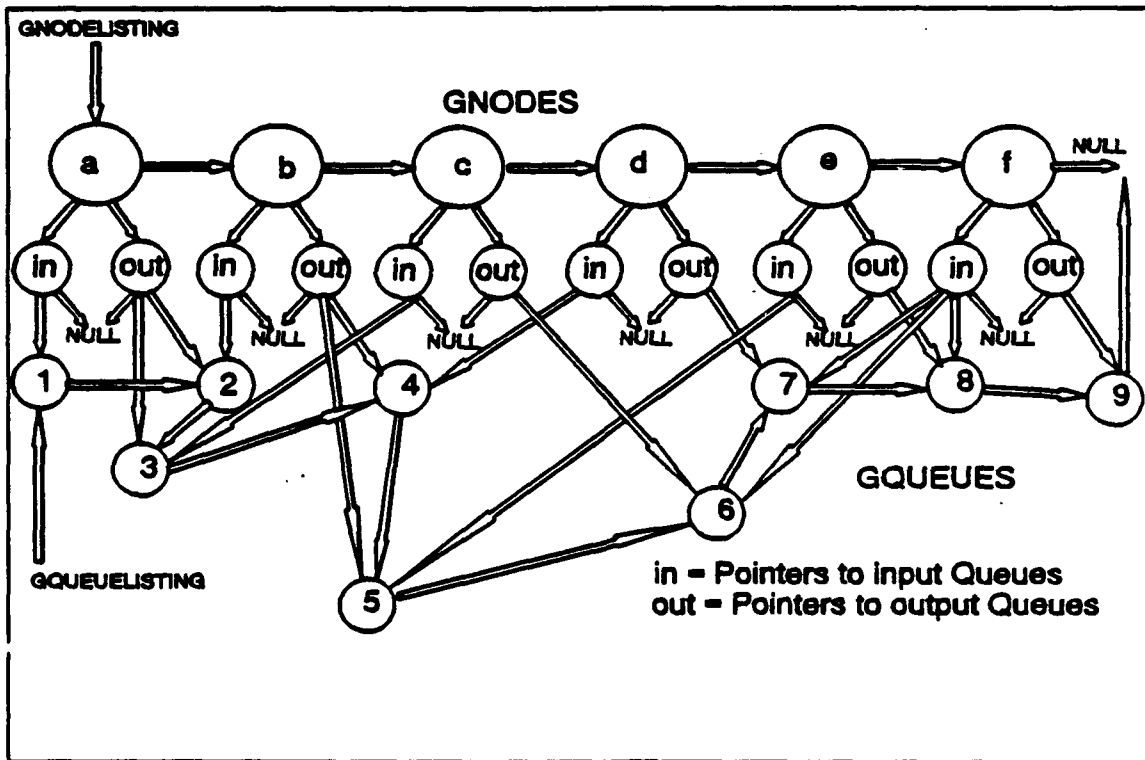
GNODELISTING

GNODES

a b c d e f NULL

in out in out in out in out in out in out

NULL NULL NULL NULL NULL NULL

1 2 4 7 8 9

3

GQUEUES

6

GQUEUELISTING

5

in = Pointers to input Queues
out = Pointers to output Queues